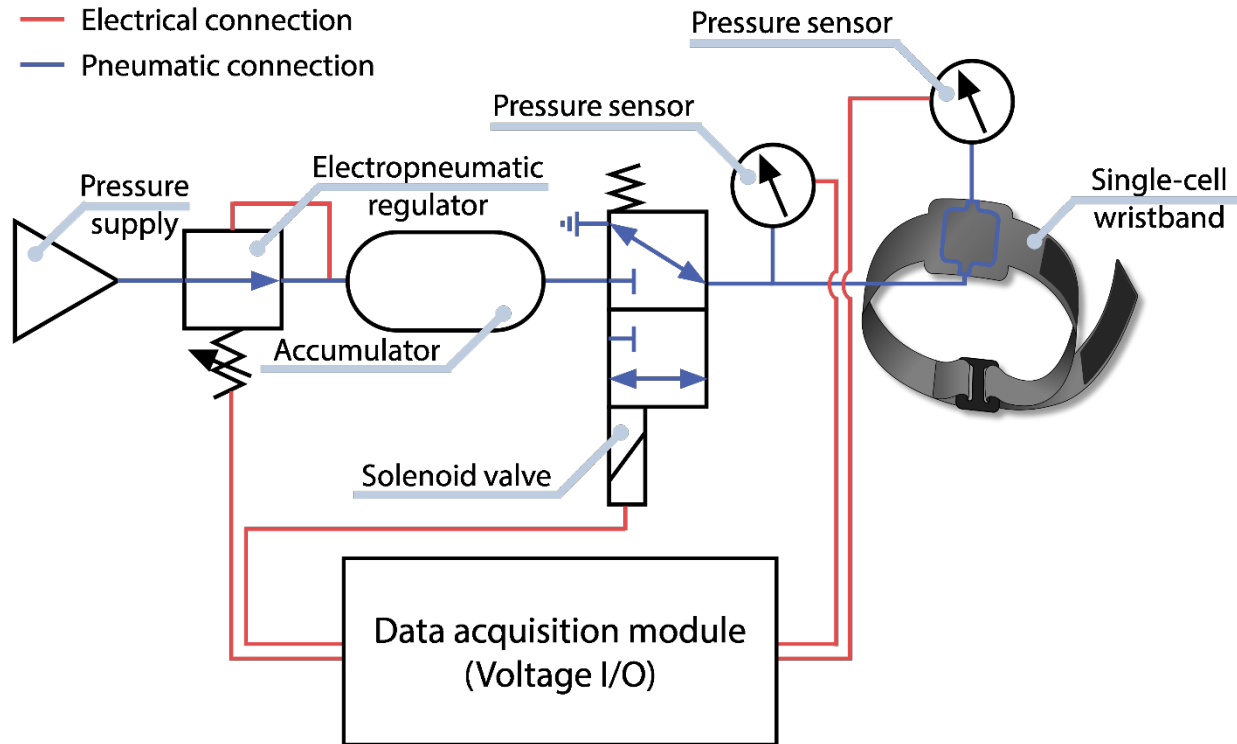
Electrical connection
Pneumatic connection

Pressure sensor

Pressure sensor

Electropneumatic regulator

Pressure supply

Single-cell wristband

Accumulator

Solenoid valve

Data acquisition module
(Voltage I/O)